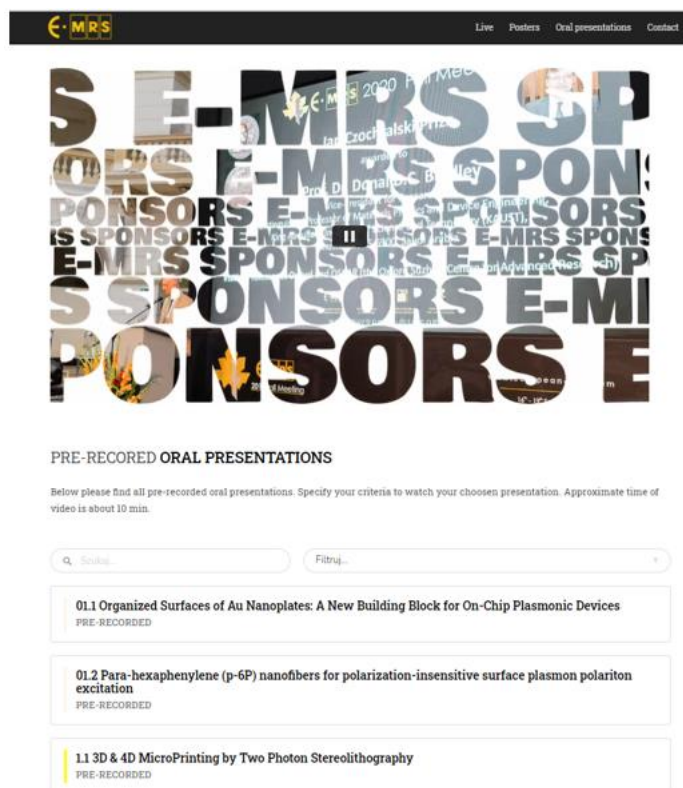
E·MRS

Live Posters Oral presentations Contact

S E-MRS SP
ORS E-MRS SPONS
PONSORS E-MRS SPONSORS
IS SPONSORS E-MRS SPONSORS E-MRS SPONS
E-MRS SPONSORS E-MRS SP
S SPONSORS E-MI
PONSORS E

PRE-RECORED ORAL PRESENTATIONS

Below please find all pre-recorded oral presentations. Specify your criteria to watch your choosen presentation. Approximate time of video is about 10 min.

Szukaj...

Filtruj...

01.1 Organized Surfaces of Au Nanoplates: A New Building Block for On-Chip Plasmonic Devices
PRE-RECORDED

01.2 Para-hexaphenylene (p-6P) nanofibers for polarization-insensitive surface plasmon polariton excitation
PRE-RECORDED

1.1 3D & 4D MicroPrinting by Two Photon Stereolithography
PRE-RECORDED